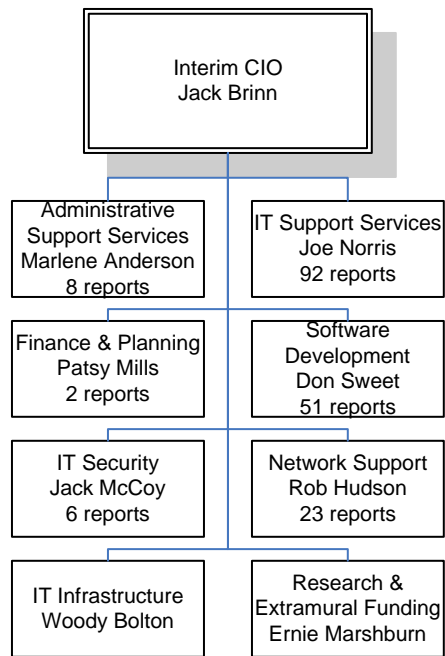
Interim CIO
Jack Brinn

Administrative Support Services
Marlene Anderson
8 reports

IT Support Services
Joe Norris
92 reports

Finance & Planning
Patsy Mills
2 reports

Software Development
Don Sweet
51 reports

IT Security
Jack McCoy
6 reports

Network Support
Rob Hudson
23 reports

IT Infrastructure
Woody Bolton

Research & Extramural Funding
Ernie Marshburn